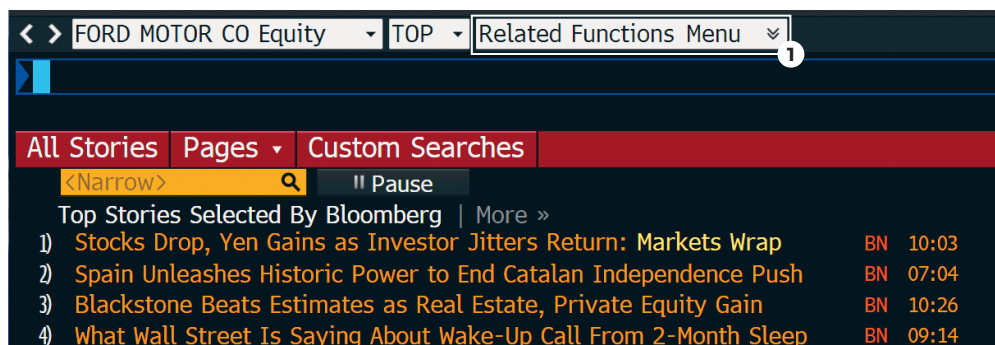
< > FORD MOTOR CO Equity TOP Related Functions Menu
1

All Stories Pages Custom Searches
<Narrow> II Pause
Top Stories Selected By Bloomberg | More »

1) Stocks Drop, Yen Gains as Investor Jitters Return: Markets Wrap BN 10:03
2) Spain Unleashes Historic Power to End Catalan Independence Push BN 07:04
3) Blackstone Beats Estimates as Real Estate, Private Equity Gain BN 10:26
4) What Wall Street Is Saying About Wake-Up Call From 2-Month Sleep BN 09:14